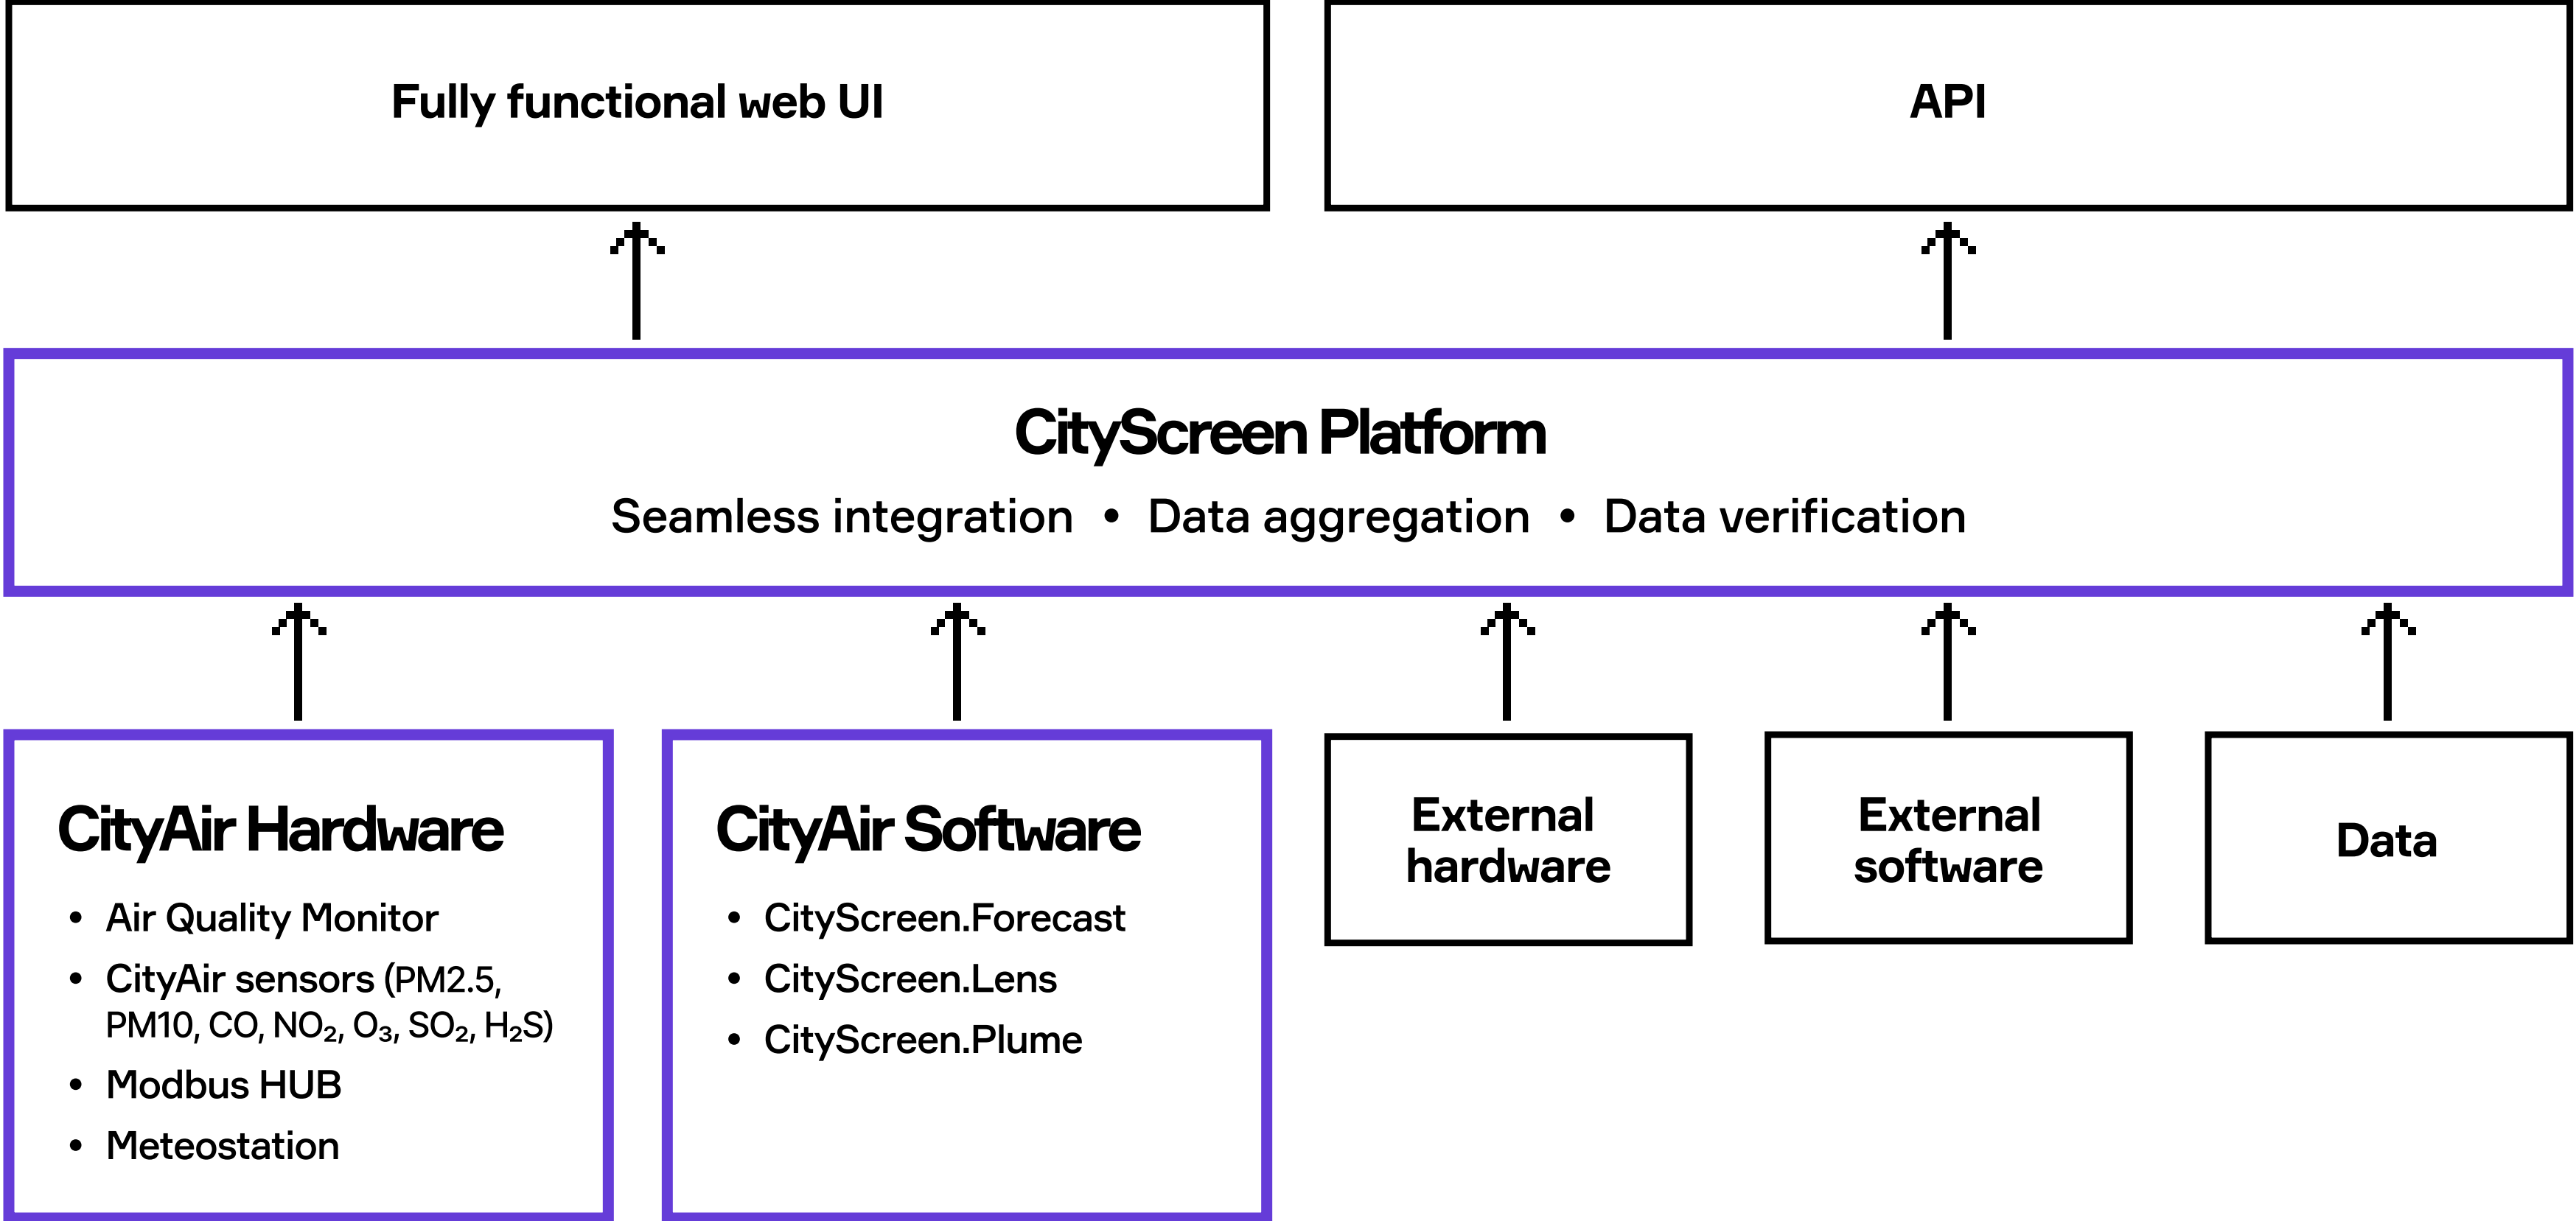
Fully functional web UI

API

CityScreen Platform

Seamless integration • Data aggregation • Data verification

CityAir Hardware

- Air Quality Monitor
- CityAir sensors (PM2.5, PM10, CO, $NO_2$, $O_3$, $SO_2$, $H_2S$)
- Modbus HUB
- Meteostation

CityAir Software

- CityScreen.Forecast
- CityScreen.Lens
- CityScreen.Plume

External hardware

External software

Data